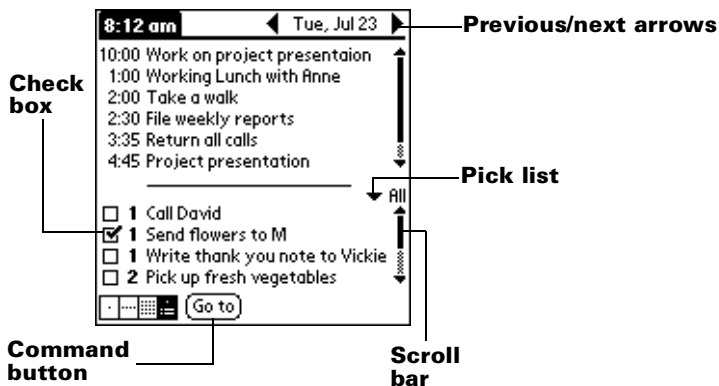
8:12 am Tue, Jul 23

Previous/next arrows

10:00 Work on project presentaion
1:00 Working Lunch with Anne
2:00 Take a walk
2:30 File weekly reports
3:35 Return all calls
4:45 Project presentation

Check box

Pick list

All

☐ 1 Call David
☑ 1 Send flowers to M
☐ 1 Write thank you note to Vickie
☐ 2 Pick up fresh vegetables

Go to

Command button

Scroll bar